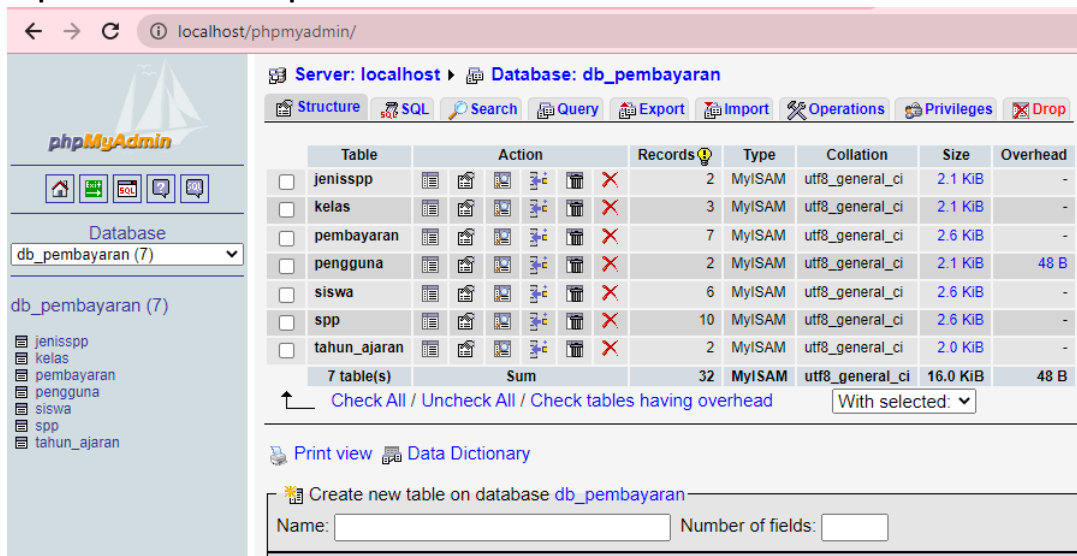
localhost/phpmyadmin/

phpMyAdmin

Database
db_pembayaran (7)

db_pembayaran (7)

jenisspp
kelas
pembayaran
pengguna
siswa
spp
tahun_ajaran

Server: localhost ▸ Database: db_pembayaran

Structure SQL Search Query Export Import Operations Privileges Drop

| | Table | Action | Records | Type | Collation | Size | Overhead |
|---|---|---|---|---|---|---|---|
| | jenisspp | | 2 | MyISAM | utf8_general_ci | 2.1 KiB | - |
| | kelas | | 3 | MyISAM | utf8_general_ci | 2.1 KiB | - |
| | pembayaran | | 7 | MyISAM | utf8_general_ci | 2.6 KiB | - |
| | pengguna | | 2 | MyISAM | utf8_general_ci | 2.1 KiB | 48 B |
| | siswa | | 6 | MyISAM | utf8_general_ci | 2.6 KiB | - |
| | spp | | 10 | MyISAM | utf8_general_ci | 2.6 KiB | - |
| | tahun_ajaran | | 2 | MyISAM | utf8_general_ci | 2.0 KiB | - |
| | 7 table(s) | Sum | 32 | MyISAM | utf8_general_ci | 16.0 KiB | 48 B |

Check All / Uncheck All / Check tables having overhead
With selected:

Print view Data Dictionary

Create new table on database db_pembayaran
Name: Number of fields: